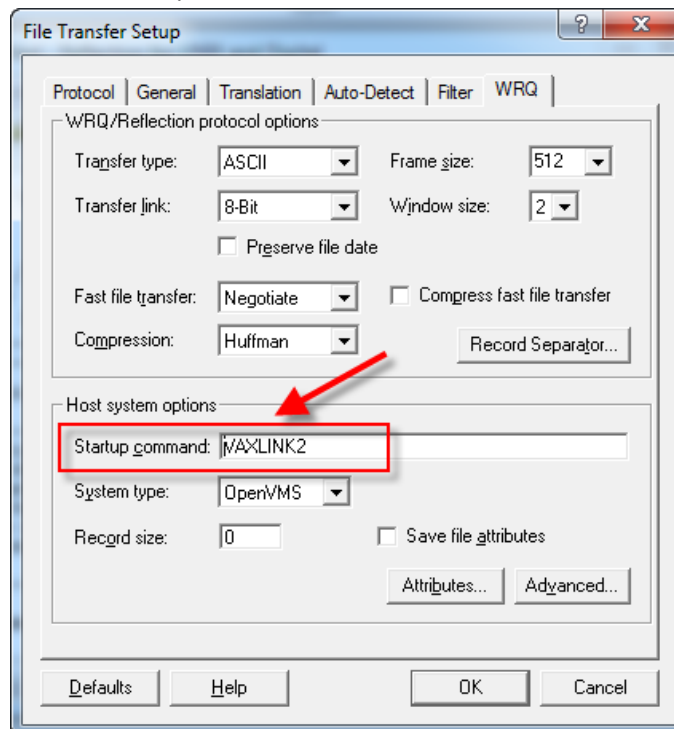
File Transfer Setup

?

X

Protocol | General | Translation | Auto-Detect | Filter | WRQ

WRQ/Reflection protocol options

Transfer type: ASCII

Frame size: 512

Transfer link: 8-Bit

Window size: 2

Preserve file date

Fast file transfer: Negotiate

Compress fast file transfer

Compression: Huffman

Record Separator...

Host system options

Startup command: VAXLINK2

System type: OpenVMS

Record size: 0

Save file attributes

Attributes...

Advanced...

Defaults

Help

OK

Cancel